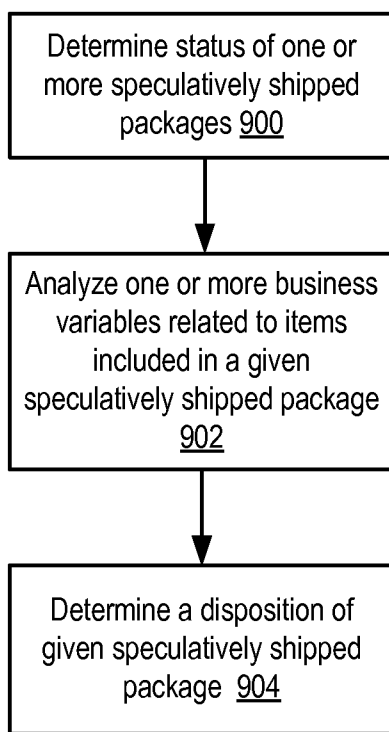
Determine status of one or more speculatively shipped packages 900

Analyze one or more business variables related to items included in a given speculatively shipped package 902

Determine a disposition of given speculatively shipped package 904